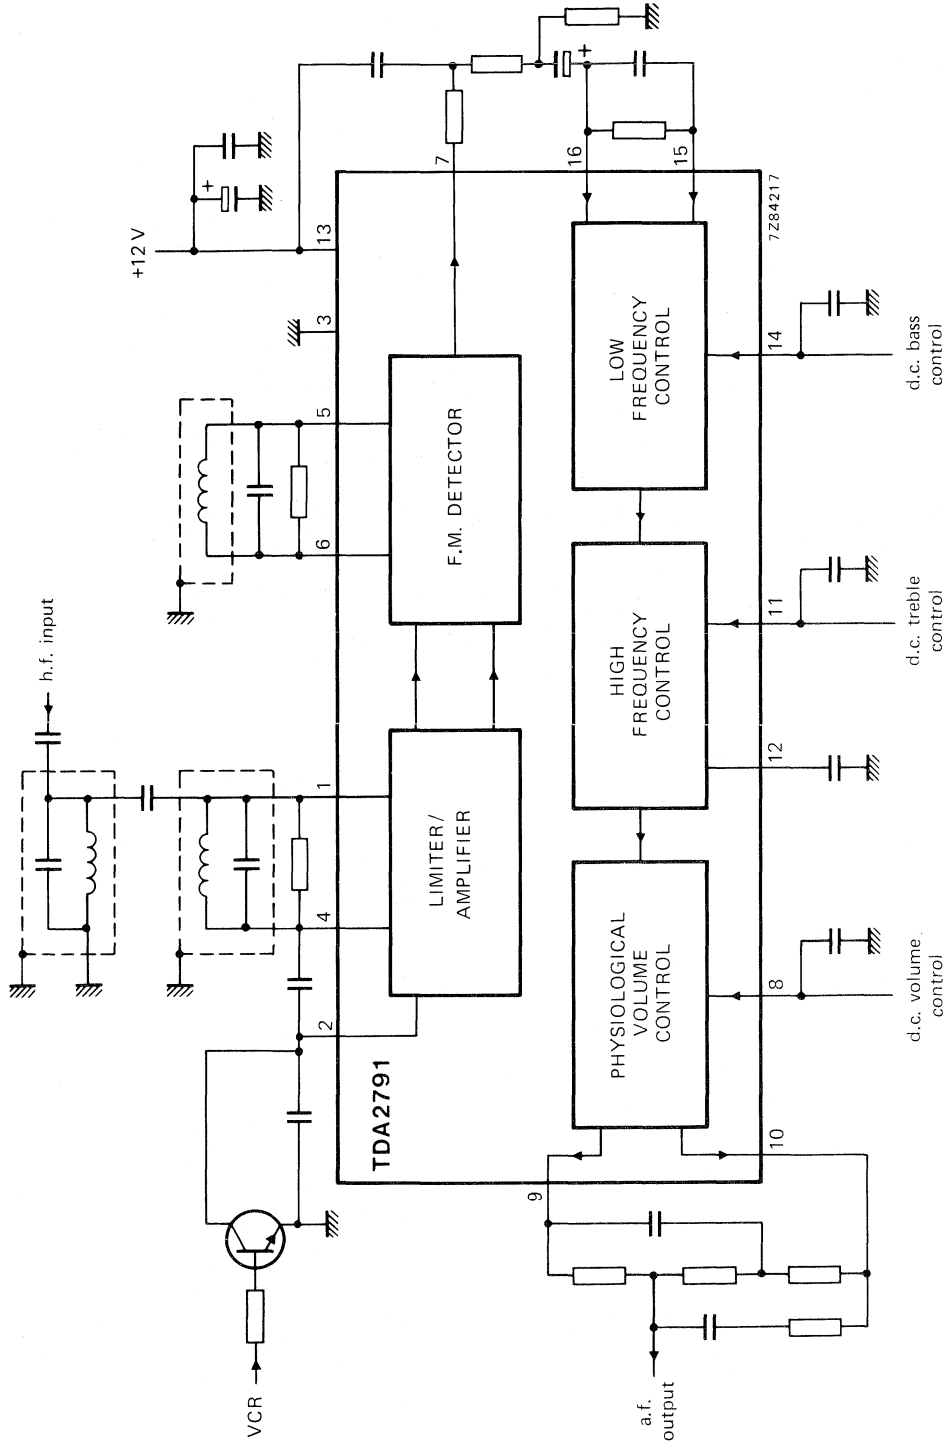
h.f. input

+12 V

7Z84217

13

3

5

6

1

4

2

7

16

15

14

11

12

8

9

10

F.M. DETECTOR

LIMITER/ AMPLIFIER

LOW FREQUENCY CONTROL

HIGH FREQUENCY CONTROL

PHYSIOLOGICAL VOLUME CONTROL

TDA2791

VCR

a.f. output

d.c. volume control

d.c. treble control

d.c. bass control